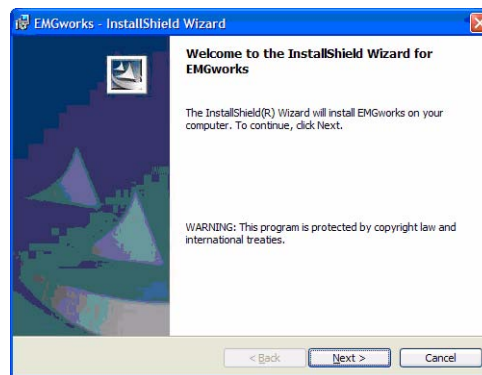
EMGworks - InstallShield Wizard

Welcome to the InstallShield Wizard for EMGworks

The InstallShield(R) Wizard will install EMGworks on your computer. To continue, click Next.

WARNING: This program is protected by copyright law and international treaties.

< Back
Next >
Cancel